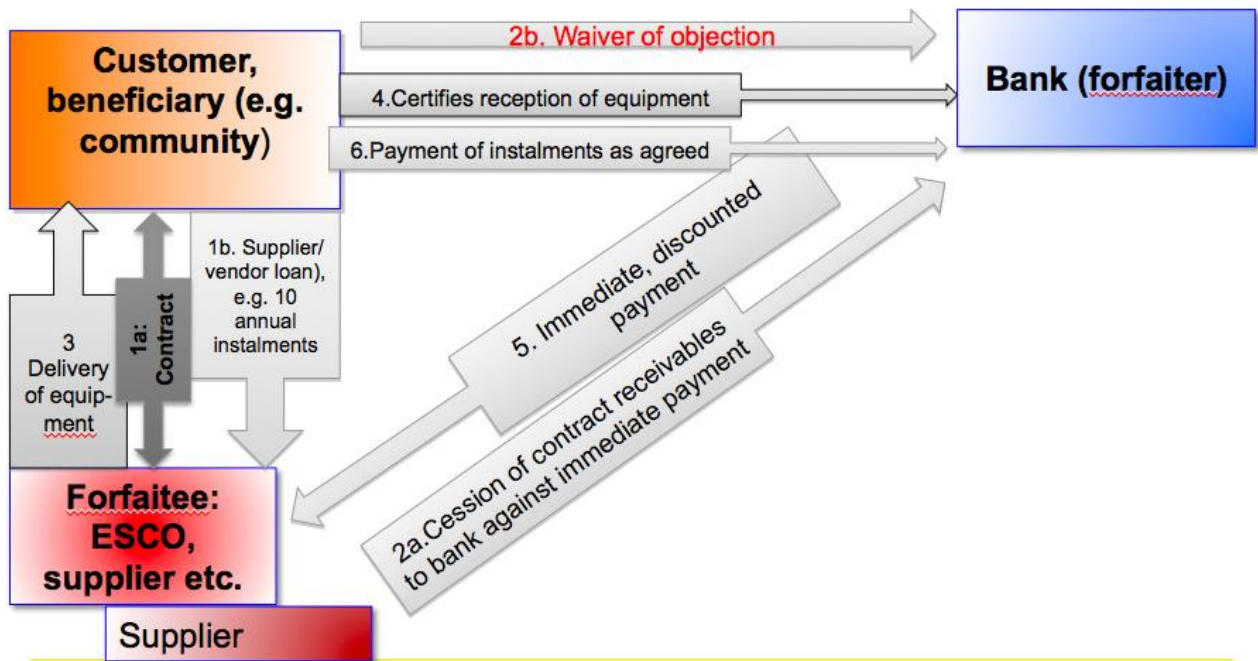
Customer, beneficiary (e.g. community)

2b. Waiver of objection

4.Certifies reception of equipment

6.Payment of instalments as agreed

Bank (forfaiter)

3 Delivery of equipment

1a: Contract

1b. Supplier/ vendor loan), e.g. 10 annual instalments

5. Immediate, discounted payment

2a.Cession of contract receivables to bank against immediate payment

Forfaitee: ESCO, supplier etc.

Supplier